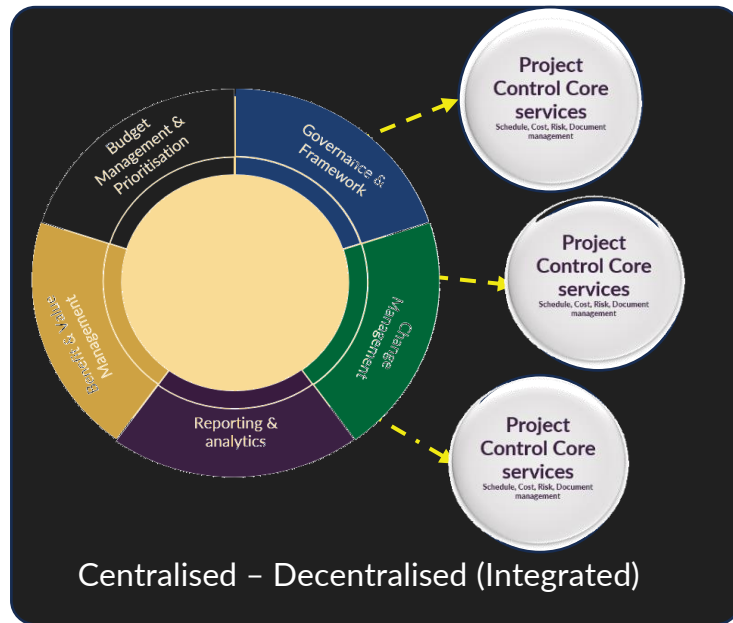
Budget Management & Prioritisation

Governance & Framework

Change Management

Reporting & analytics

Benefit & Value Management

Project Control Core services
Schedule, Cost, Risk, Document management

Project Control Core services
Schedule, Cost, Risk, Document management

Project Control Core services
Schedule, Cost, Risk, Document management

Centralised – Decentralised (Integrated)